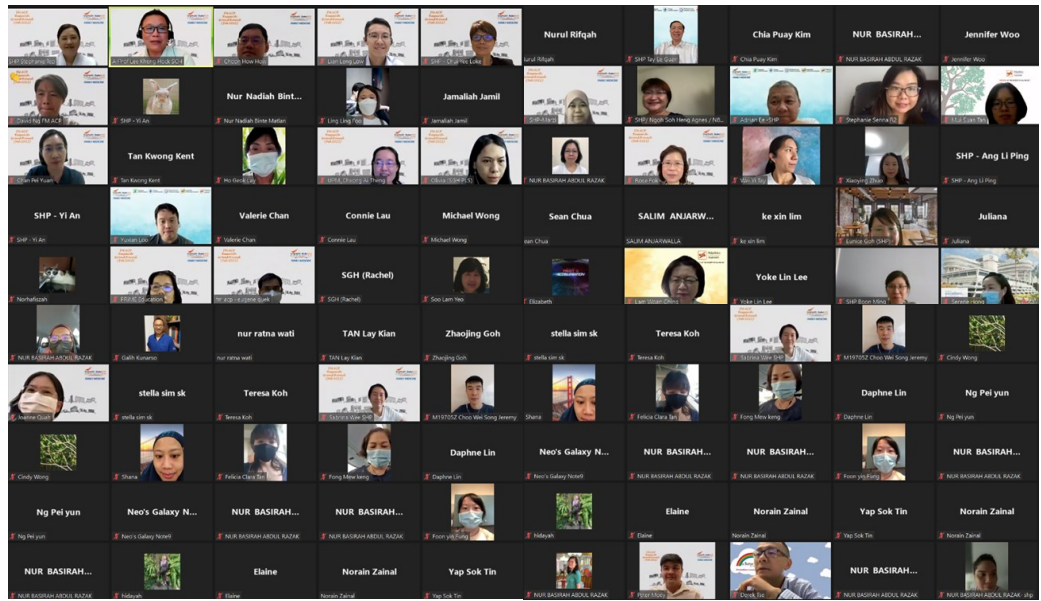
SHP Varshinie Nur
A/Prof Lee Kheng Hock SCH
Choon How Hoon
Lian Leng Low
SHP - Chui Hee Loke
Nurul Rifqah
Nurul Rifqah
SHP Tay Sik Guan
Chia Puay Kim
Chia Puay Kim
NUR BASIRAH...
NUR BASIRAH ABDUL RAZAK
Jennifer Woo
Jennifer Woo

David Ng FM ACP
SHP - Yi An
Nur Nadiah Bint...
Nur Nadiah Binte Mattan
Ling Ling Foo
Jamaliah Jamil
Jamaliah Jamil
SHP-Afarah
SHP Ngoh Soh Heng Agnes / N8
Adrian Ee - SHP
Stephanie Senna R2
Mui Suan Teng

Chan Pei Yuen
Tan Kwong Kent
Tan Kwong Kent
Ho Geok Lay
IPHL Chooey Ai Theng
Olivia (SGH-PEC)
NUR BASIRAH ABDUL RAZAK
Rosa Poh
Wen Ai Tan
Xiaoying Zhan
SHP - Ang Li Ping
SHP - Ang Li Ping

SHP - Yi An
SHP - Yi An
Yuxian Loo
Valerie Chan
Valerie Chan
Connie Lau
Connie Lau
Michael Wong
Michael Wong
Sean Chua
Sean Chua
SALIM ANJARW...
SALIM ANJARWALLA
ke xin lim
ke xin lim
Eunice Goh (SHP)
Juliana
Juliana

Norhafizah
PFPIC Education
Eugene Quek
SGH (Rachel)
SGH (Rachel)
Soo Lam Yeo
Elizabeth
Lam Woan Chng
Yoke Lin Lee
Yoke Lin Lee
SHP Boon Ming
Serene Hong

NUR BASIRAH ABDUL RAZAK
Galih Kunarso
nur ratna wati
nur ratna wati
TAN Lay Kian
TAN Lay Kian
Zhaojing Goh
Zhaojing Goh
stella sim sk
stella sim sk
Teresa Koh
Teresa Koh
Sabrina Wee SHP
M19705Z Choo Wei Song Jeremy
Cindy Wong

Joanne Quah
stella sim sk
stella sim sk
Teresa Koh
Teresa Koh
Sabrina Wee SHP
M19705Z Choo Wei Song Jeremy
Shana
Felicia Clara Tan
Fong Mew keng
Daphne Lin
Daphne Lin
Ng Pei yun
Ng Pei yun

Cindy Wong
Shana
Felicia Clara Tan
Fong Mew keng
Daphne Lin
Daphne Lin
Neo's Galaxy N...
Neo's Galaxy Note9
NUR BASIRAH...
NUR BASIRAH ABDUL RAZAK
NUR BASIRAH...
NUR BASIRAH ABDUL RAZAK
Foon yin Fong
NUR BASIRAH...
NUR BASIRAH ABDUL RAZAK

Ng Pei yun
Ng Pei yun
Neo's Galaxy N...
Neo's Galaxy Note9
NUR BASIRAH...
NUR BASIRAH ABDUL RAZAK
NUR BASIRAH...
NUR BASIRAH ABDUL RAZAK
Foon yin Fong
hidayah
Elaine
Elaine
Norain Zainal
Norain Zainal
Yap Sok Tin
Yap Sok Tin
Norain Zainal
Norain Zainal

NUR BASIRAH...
NUR BASIRAH ABDUL RAZAK
hidayah
Elaine
Elaine
Norain Zainal
Norain Zainal
Yap Sok Tin
Yap Sok Tin
NUR BASIRAH ABDUL RAZAK
Pinan Huey
Dipok Tse
NUR BASIRAH...
NUR BASIRAH ABDUL RAZAK
NUR BASIRAH ABDUL RAZAK - shp